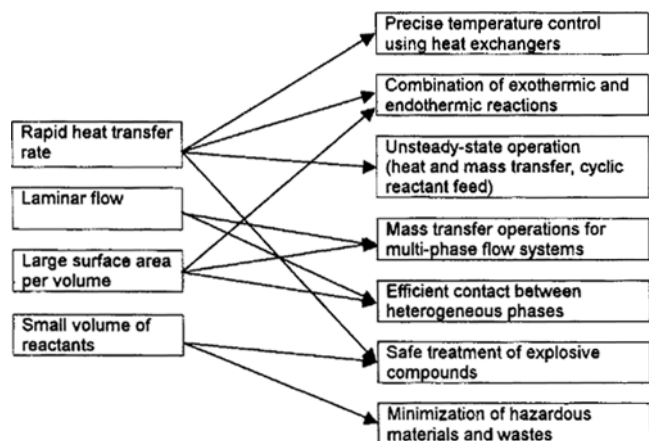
Rapid heat transfer rate

Laminar flow

Large surface area per volume

Small volume of reactants

Precise temperature control using heat exchangers

Combination of exothermic and endothermic reactions

Unsteady-state operation (heat and mass transfer, cyclic reactant feed)

Mass transfer operations for multi-phase flow systems

Efficient contact between heterogeneous phases

Safe treatment of explosive compounds

Minimization of hazardous materials and wastes